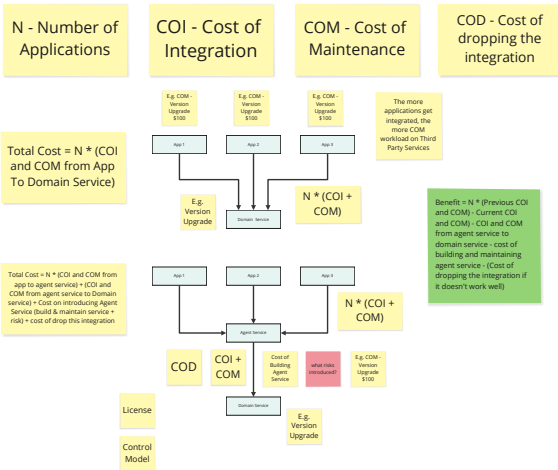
N - Number of Applications

COI - Cost of Integration

COM - Cost of Maintenance

COD - Cost of dropping the integration

E.g. COM - Version Upgrade $100

E.g. COM - Version Upgrade $100

E.g. COM - Version Upgrade $100

The more applications get integrated, the more COM workload on Third Party Services

Total Cost = N * (COI and COM from App To Domain Service)

App 1

App 2

App 3

E.g. Version Upgrade

N * (COI + COM)

Domain Service

Benefit = N * (Previous COI and COM) - Current COI and COM) - COI and COM from agent service to domain service - cost of building and maintaining agent service - (Cost of dropping the integration if it doesn't work well)

Total Cost = N * (COI and COM from app to agent service) + (COI and COM from agent service to Domain service) + Cost on introducing Agent Service (build & maintain service + risk) + cost of drop this integration

App 1

App 2

App 3

N * (COI + COM)

Agent Service

COD

COI + COM

Cost of Building Agent Service

what risks introduced?

E.g. COM - Version Upgrade $100

Domain Service

License

E.g. Version Upgrade

Control Model